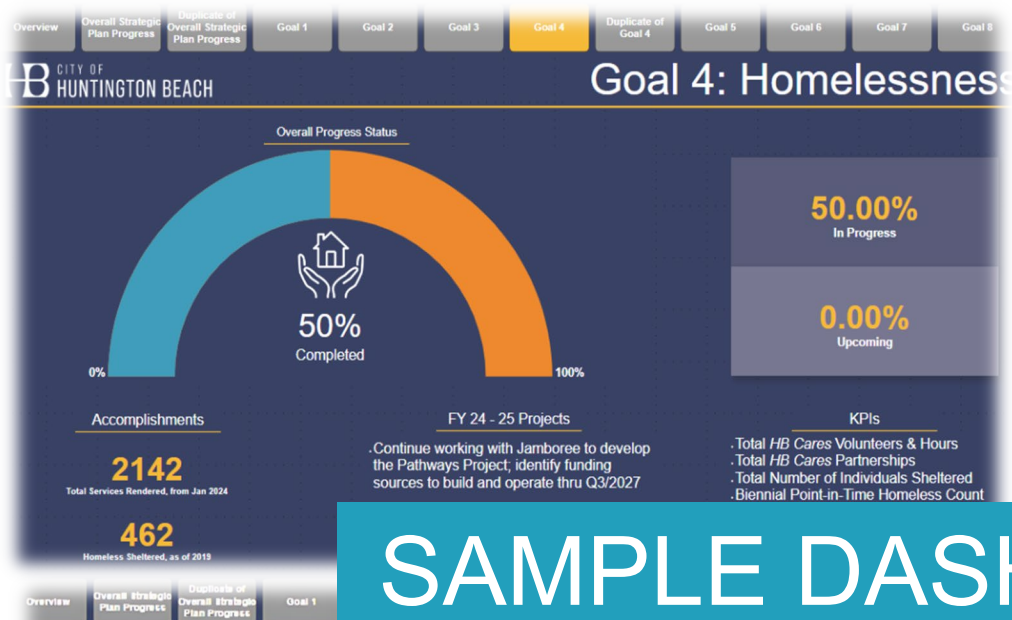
Overview | Overall Strategic Plan Progress | Duplicate of Overall Strategic Plan Progress | Goal 1 | Goal 2 | Goal 3 | Goal 4 | Duplicate of Goal 4 | Goal 5 | Goal 6 | Goal 7 | Goal 8

HB CITY OF HUNTINGTON BEACH

Goal 4: Homelessness

Overall Progress Status

50%
Completed

0%

100%

50.00%
In Progress

0.00%
Upcoming

Accomplishments

2142
Total Services Rendered, from Jan 2024

462
Homeless Sheltered, as of 2019

FY 24 - 25 Projects

· Continue working with Jamboree to develop the Pathways Project; identify funding sources to build and operate thru Q3/2027

KPIs

· Total *HB Cares* Volunteers & Hours
· Total *HB Cares* Partnerships
· Total Number of Individuals Sheltered
· Biennial Point-in-Time Homeless Count

Overview | Overall Strategic Plan Progress | Duplicate of Overall Strategic Plan Progress | Goal 1

SAMPLE DASH